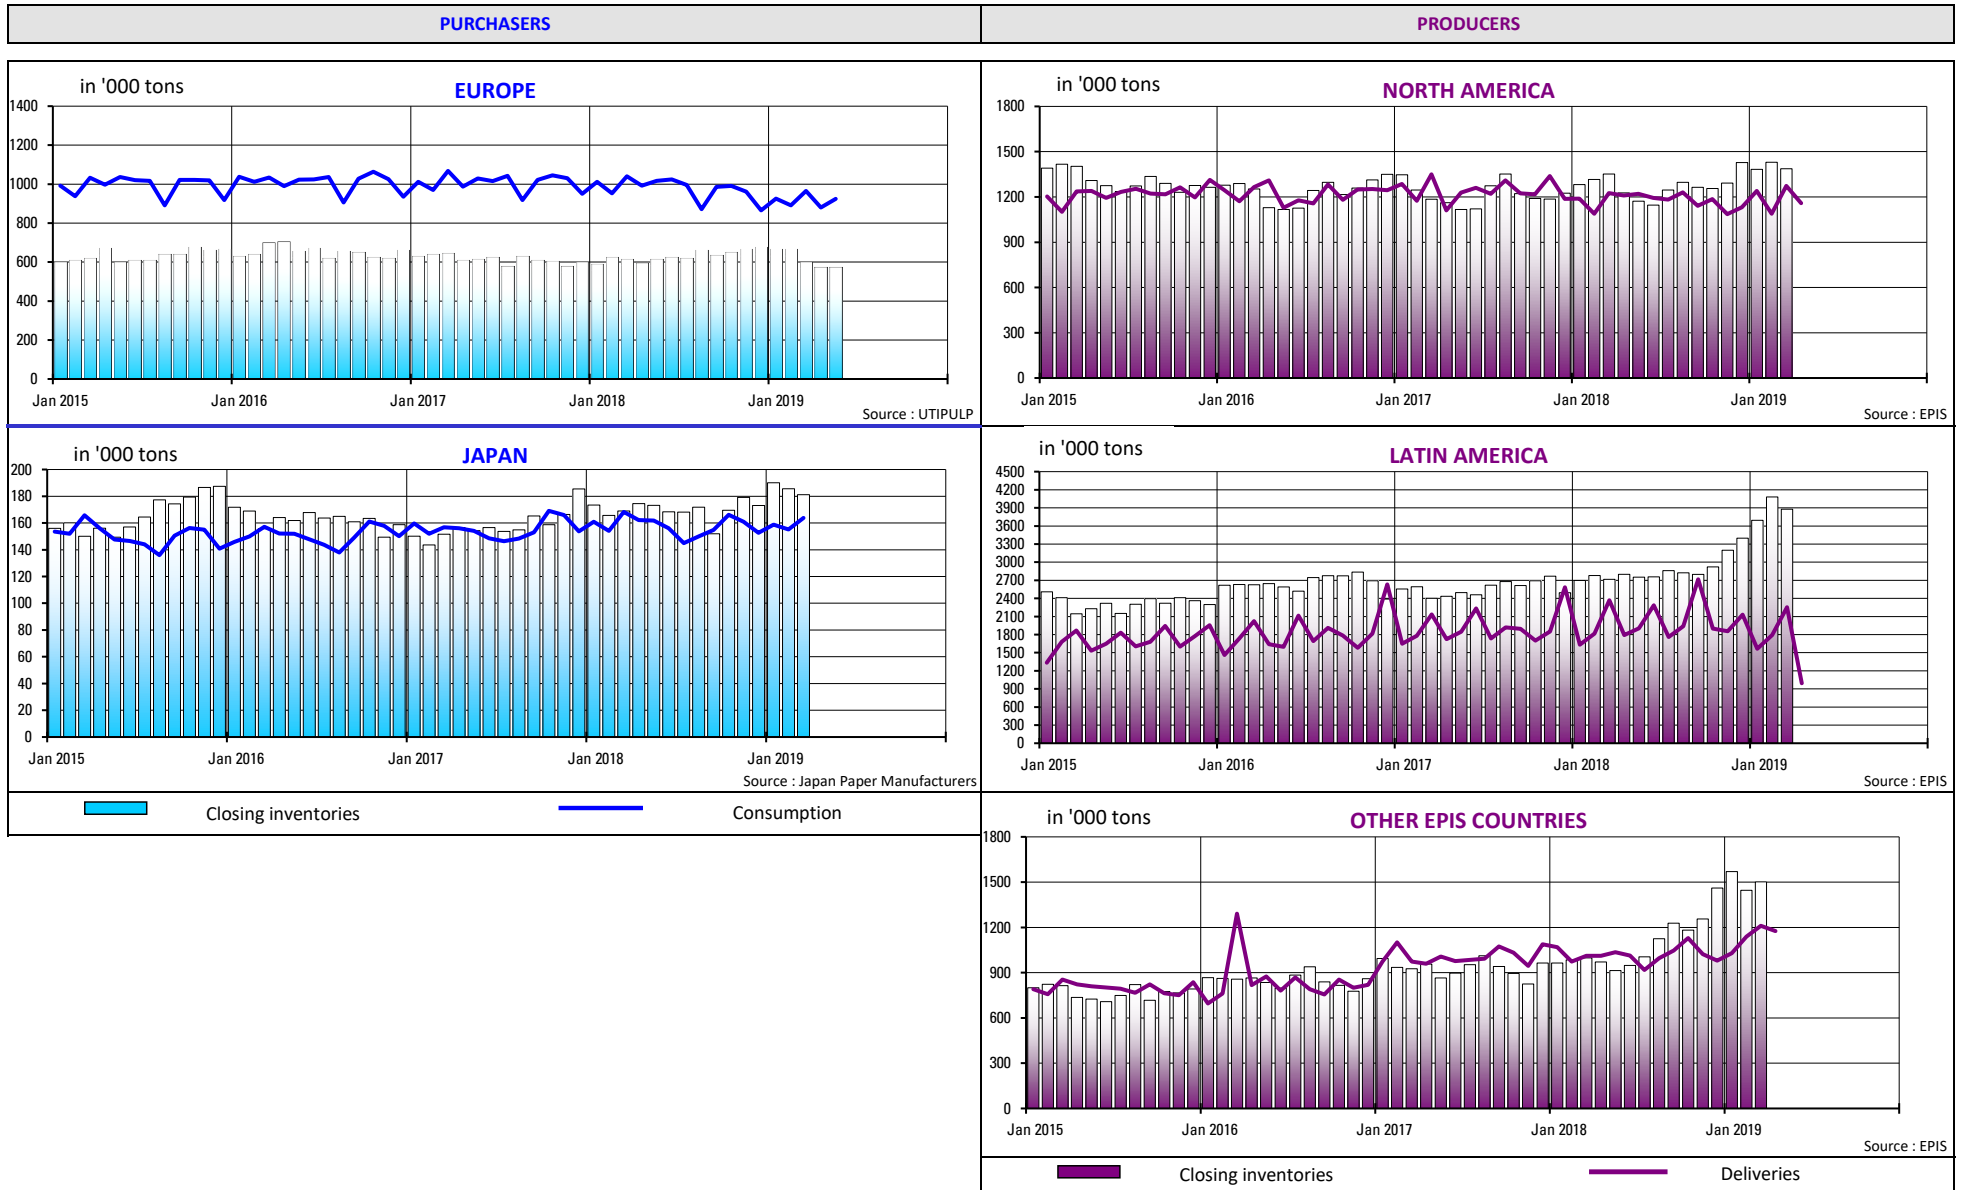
PURCHASERS

PRODUCERS

in '000 tons

EUROPE

1400
1200
1000
800
600
400
200
0

Jan 2015 Jan 2016 Jan 2017 Jan 2018 Jan 2019

Source : UTIPULP

in '000 tons

NORTH AMERICA

1800
1500
1200
900
600
300
0

Jan 2015 Jan 2016 Jan 2017 Jan 2018 Jan 2019

Source : EPIS

in '000 tons

JAPAN

200
180
160
140
120
100
80
60
40
20
0

Jan 2015 Jan 2016 Jan 2017 Jan 2018 Jan 2019

Source : Japan Paper Manufacturers

in '000 tons

LATIN AMERICA

4500
4200
3900
3600
3300
3000
2700
2400
2100
1800
1500
1200
900
600
300
0

Jan 2015 Jan 2016 Jan 2017 Jan 2018 Jan 2019

Source : EPIS

Closing inventories

Consumption

in '000 tons

OTHER EPIS COUNTRIES

1800
1500
1200
900
600
300
0

Jan 2015 Jan 2016 Jan 2017 Jan 2018 Jan 2019

Source : EPIS

Closing inventories

Deliveries